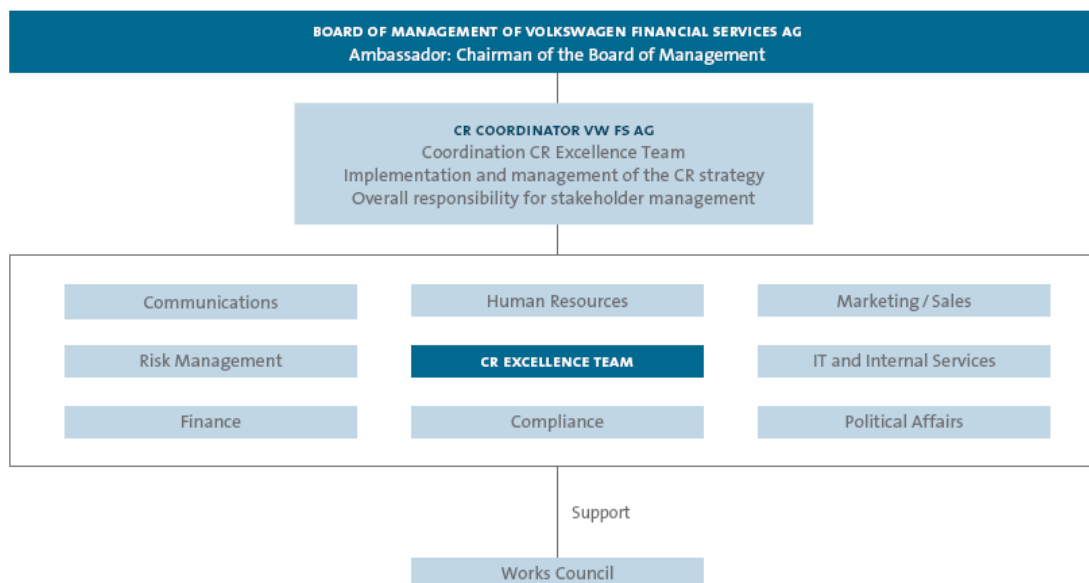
BOARD OF MANAGEMENT OF VOLKSWAGEN FINANCIAL SERVICES AG
Ambassador: Chairman of the Board of Management

CR COORDINATOR VW FS AG
Coordination CR Excellence Team
Implementation and management of the CR strategy
Overall responsibility for stakeholder management

Communications

Human Resources

Marketing / Sales

Risk Management

CR EXCELLENCE TEAM

IT and Internal Services

Finance

Compliance

Political Affairs

Support

Works Council